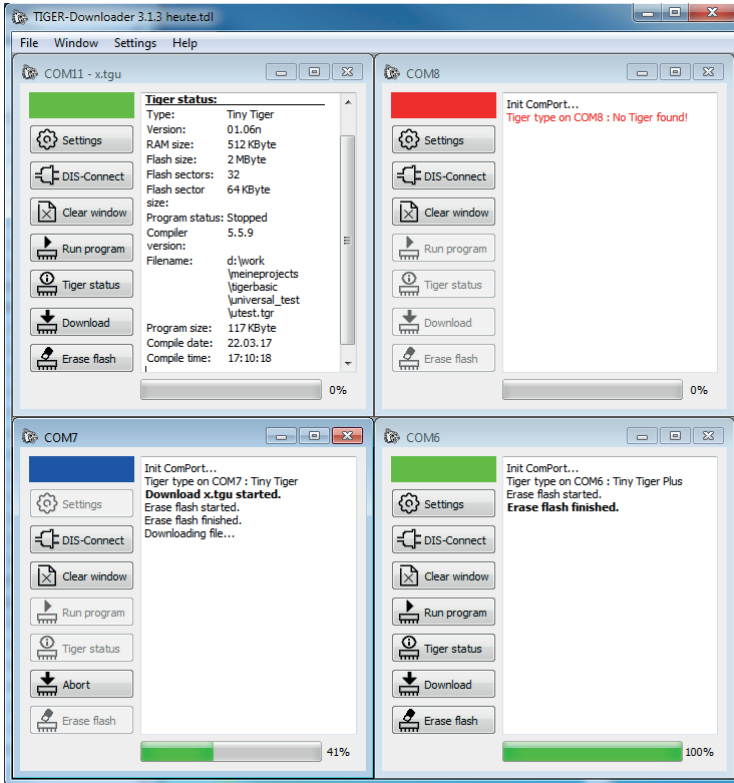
TIGER-Downloader 3.1.3 heute.tdl

File Window Settings Help

COM11 - x.tgu

Settings
DIS-Connect
Clear window
Run program
Tiger status
Download
Erase flash

Tiger status:

| | |
|---|---|
| Type: | Tiny Tiger |
| Version: | 01.06n |
| RAM size: | 512 KByte |
| Flash size: | 2 MByte |
| Flash sectors: | 32 |
| Flash sector size: | 64 KByte |
| Program status: | Stopped |
| Compiler version: | 5.5.9 |
| Filename: | d:\work \meineprojects \tigerbasic \universal_test \utest.tgr |
| Program size: | 117 KByte |
| Compile date: | 22.03.17 |
| Compile time: | 17:10:18 |

0%

COM8

Settings
DIS-Connect
Clear window
Run program
Tiger status
Download
Erase flash

Init ComPort...
Tiger type on COM8 : No Tiger found!

0%

COM7

Settings
DIS-Connect
Clear window
Run program
Tiger status
Abort
Erase flash

Init ComPort...
Tiger type on COM7 : Tiny Tiger
Download x.tgu started.
Erase flash started.
Erase flash finished.
Downloading file...

41%

COM6

Settings
DIS-Connect
Clear window
Run program
Tiger status
Download
Erase flash

Init ComPort...
Tiger type on COM6 : Tiny Tiger Plus
Erase flash started.
Erase flash finished.

100%